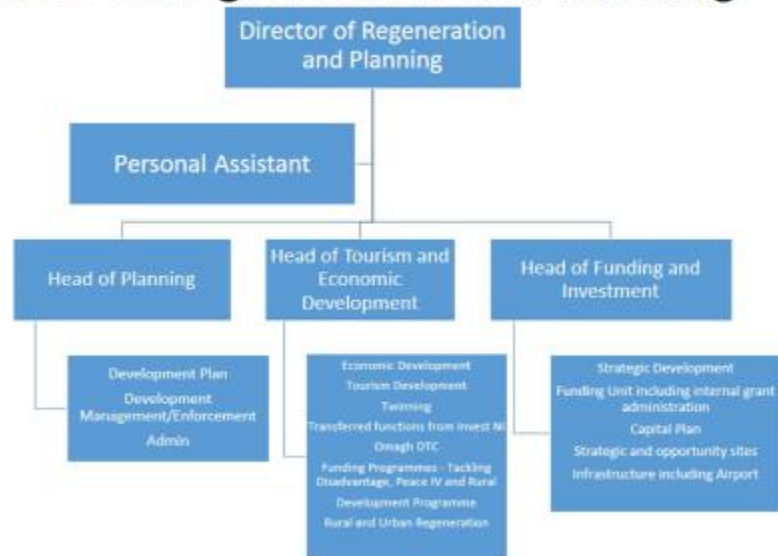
Director of Regeneration and Planning

Personal Assistant

Head of Planning

Head of Tourism and Economic Development

Head of Funding and Investment

Development Plan
Development Management/Enforcement
Admin

Economic Development
Tourism Development
Twinning
Transferred functions from Invest NI
Omagh DTC
Funding Programmes - Tackling Disadvantage, Peace IV and Rural
Development Programme
Rural and Urban Regeneration

Strategic Development
Funding Unit including internal grant administration
Capital Plan
Strategic and opportunity sites
Infrastructure including Airport